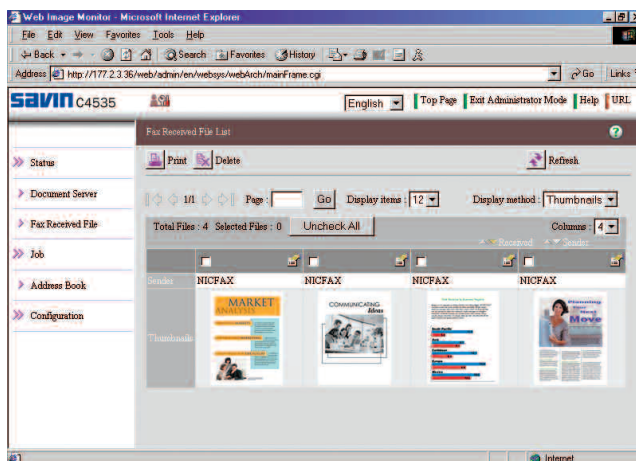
Web Image Monitor - Microsoft Internet Explorer

File Edit View Favorites Tools Help

Back Search Favorites History

Address http://177.2.3.36/web/admin/en/websys/webArch/mainFrame.cgi Go Links

SAVIN C4535

English Top Page Exit Administrator Mode Help URL

Fax Received File List

Status

Document Server

Fax Received File

Job

Address Book

Configuration

Print Delete Refresh

1/1 Page : Go Display items : 12 Display method : Thumbnails

Total Files : 4 Selected Files : 0 Uncheck All Columns : 4

Received Sender

| | | | | |
|---|---|---|---|---|
| Sender | NICFAX | NICFAX | NICFAX | NICFAX |
| Thumbnails | MARKET ANALYSIS | COMMUNICATING Ideas | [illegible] | Planning Your Next Move |

Internet